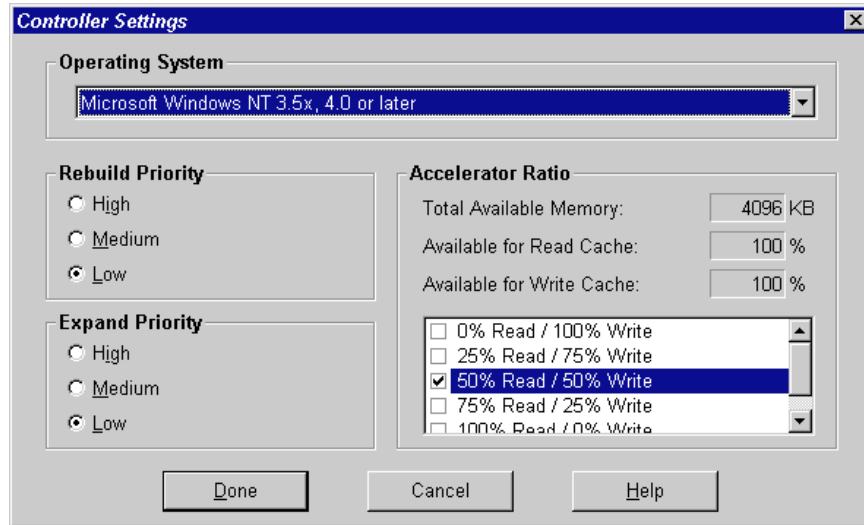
Controller Settings

Operating System

Microsoft Windows NT 3.5x, 4.0 or later

Rebuild Priority

High

Medium

Low

Expand Priority

High

Medium

Low

Accelerator Ratio

Total Available Memory: 4096 KB

Available for Read Cache: 100 %

Available for Write Cache: 100 %

0% Read / 100% Write

25% Read / 75% Write

50% Read / 50% Write

75% Read / 25% Write

100% Read / 0% Write

Done

Cancel

Help